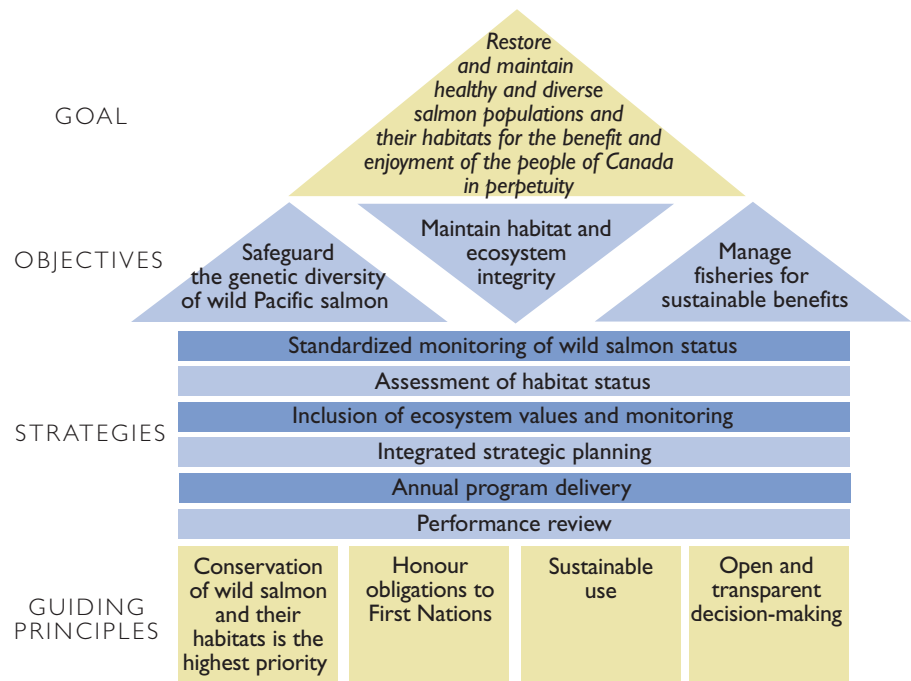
GOAL

Restore and maintain healthy and diverse salmon populations and their habitats for the benefit and enjoyment of the people of Canada in perpetuity

OBJECTIVES

Safeguard the genetic diversity of wild Pacific salmon

Maintain habitat and ecosystem integrity

Manage fisheries for sustainable benefits

STRATEGIES

Standardized monitoring of wild salmon status

Assessment of habitat status

Inclusion of ecosystem values and monitoring

Integrated strategic planning

Annual program delivery

Performance review

GUIDING PRINCIPLES

Conservation of wild salmon and their habitats is the highest priority

Honour obligations to First Nations

Sustainable use

Open and transparent decision-making